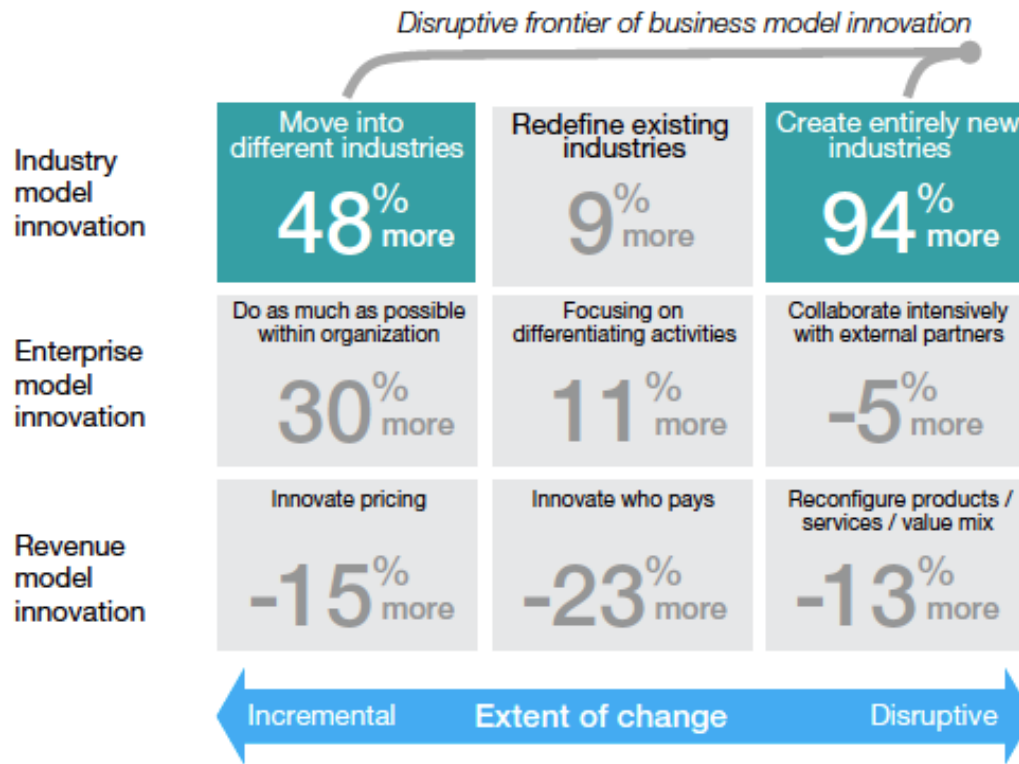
Disruptive frontier of business model innovation

Industry model innovation

Move into different industries
48% more

Redefine existing industries
9% more

Create entirely new industries
94% more

Enterprise model innovation

Do as much as possible within organization
30% more

Focusing on differentiating activities
11% more

Collaborate intensively with external partners
-5% more

Revenue model innovation

Innovate pricing
-15% more

Innovate who pays
-23% more

Reconfigure products / services / value mix
-13% more

Incremental
Extent of change
Disruptive